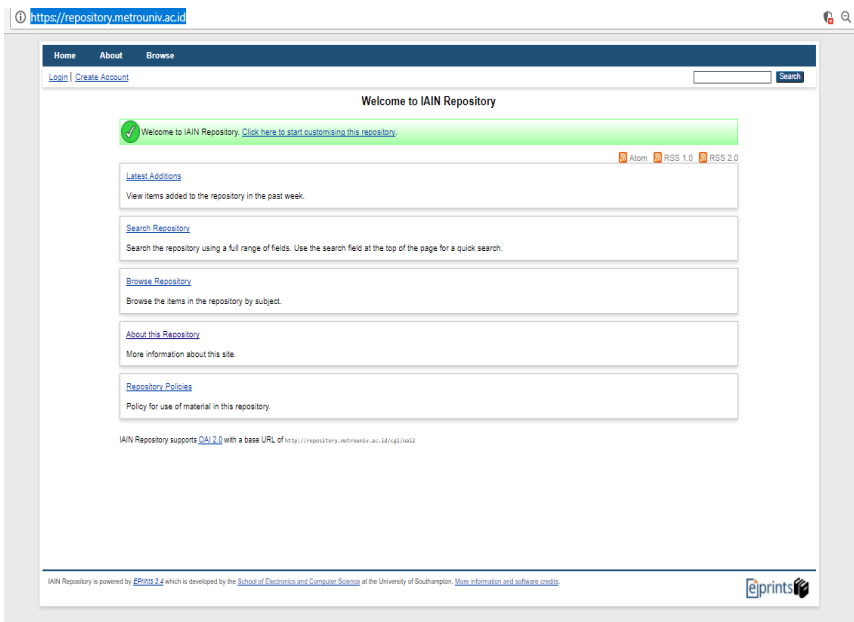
https://repository.metrouniv.ac.id

Home About Browse

Login | Create Account

Search

Welcome to IAIN Repository

Welcome to IAIN Repository. Click here to start customising this repository.

Atom RSS 1.0 RSS 2.0

Latest Additions

View items added to the repository in the past week.

Search Repository

Search the repository using a full range of fields. Use the search field at the top of the page for a quick search.

Browse Repository

Browse the items in the repository by subject.

About this Repository

More information about this site.

Repository Policies

Policy for use of material in this repository.

IAIN Repository supports OAI 2.0 with a base URL of http://repository.metrouniv.ac.id/cgi/oai2

IAIN Repository is powered by EPrints 3.4 which is developed by the School of Electronics and Computer Science at the University of Southampton. More information and software credits.

eprints